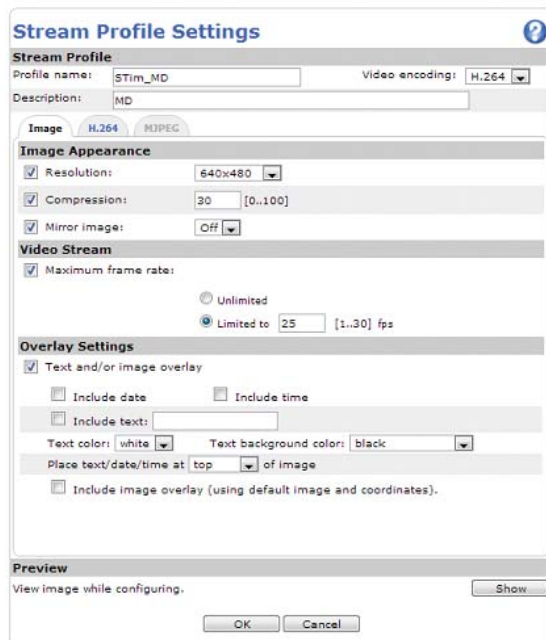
Stream Profile Settings

?

Stream Profile

Profile name: STim_MD

Video encoding: H.264

Description: MD

Image H.264 MJPEG

Image Appearance

Resolution: 640x480

Compression: 30 [0..100]

Mirror image: Off

Video Stream

Maximum frame rate:

Unlimited

Limited to 25 [1..30] fps

Overlay Settings

Text and/or image overlay

Include date

Include time

Include text:

Text color: white

Text background color: black

Place text/date/time at top of image

Include image overlay (using default image and coordinates).

Preview

View image while configuring.

Show

OK

Cancel